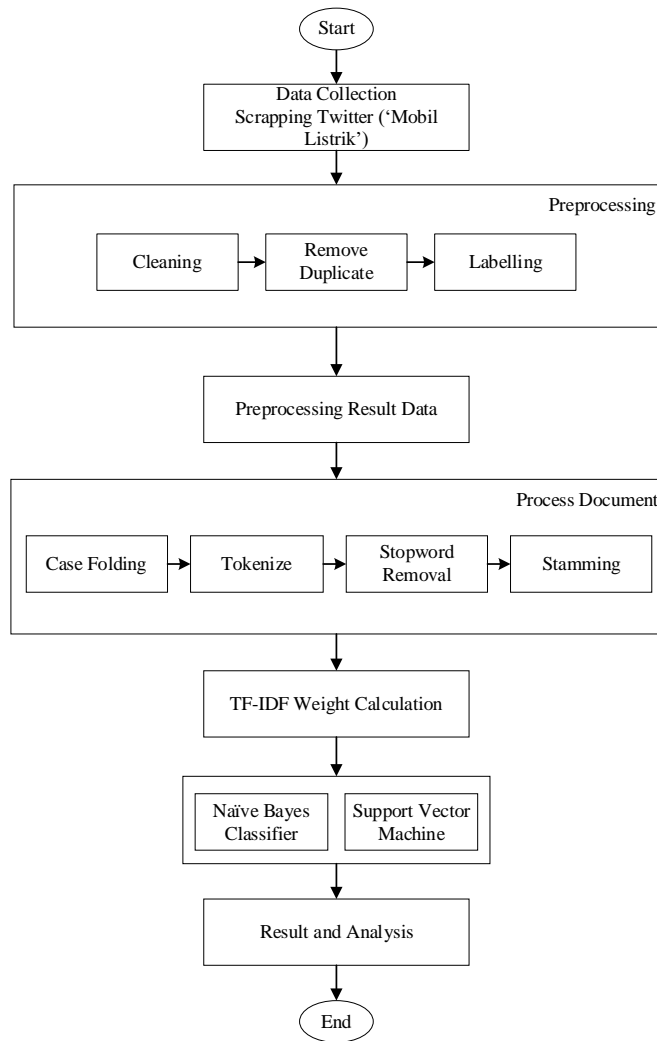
Start

Data Collection
Scrapping Twitter ('Mobil Listrik')

Preprocessing

Cleaning

Remove Duplicate

Labelling

Preprocessing Result Data

Process Document

Case Folding

Tokenize

Stopword Removal

Stamming

TF-IDF Weight Calculation

Naïve Bayes Classifier

Support Vector Machine

Result and Analysis

End